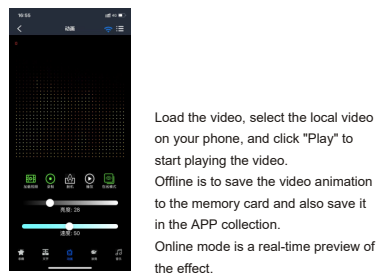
16:55

动画

亮度: 28

速度: 50

Load the video, select the local video on your phone, and click "Play" to start playing the video.
Offline is to save the video animation to the memory card and also save it in the APP collection.
Online mode is a real-time preview of the effect.